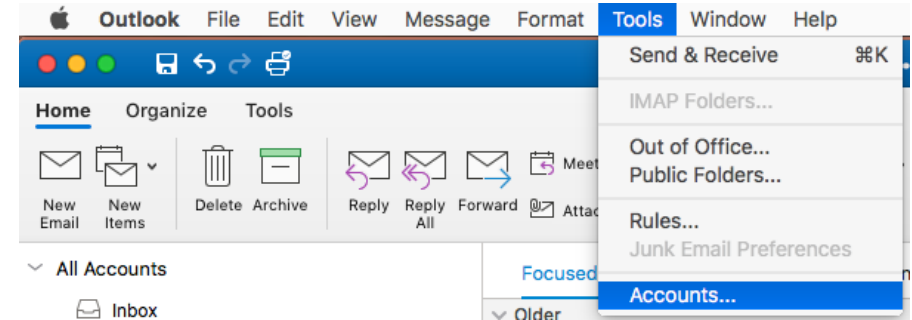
Outlook File Edit View Message Format Tools Window Help

Home Organize Tools

New Email
New Items
Delete
Archive
Reply
Reply All
Forward
Meet
Attac

All Accounts
Inbox

Focused
Older

Send & Receive ⌘K
IMAP Folders...
Out of Office...
Public Folders...
Rules...
Junk Email Preferences
Accounts...